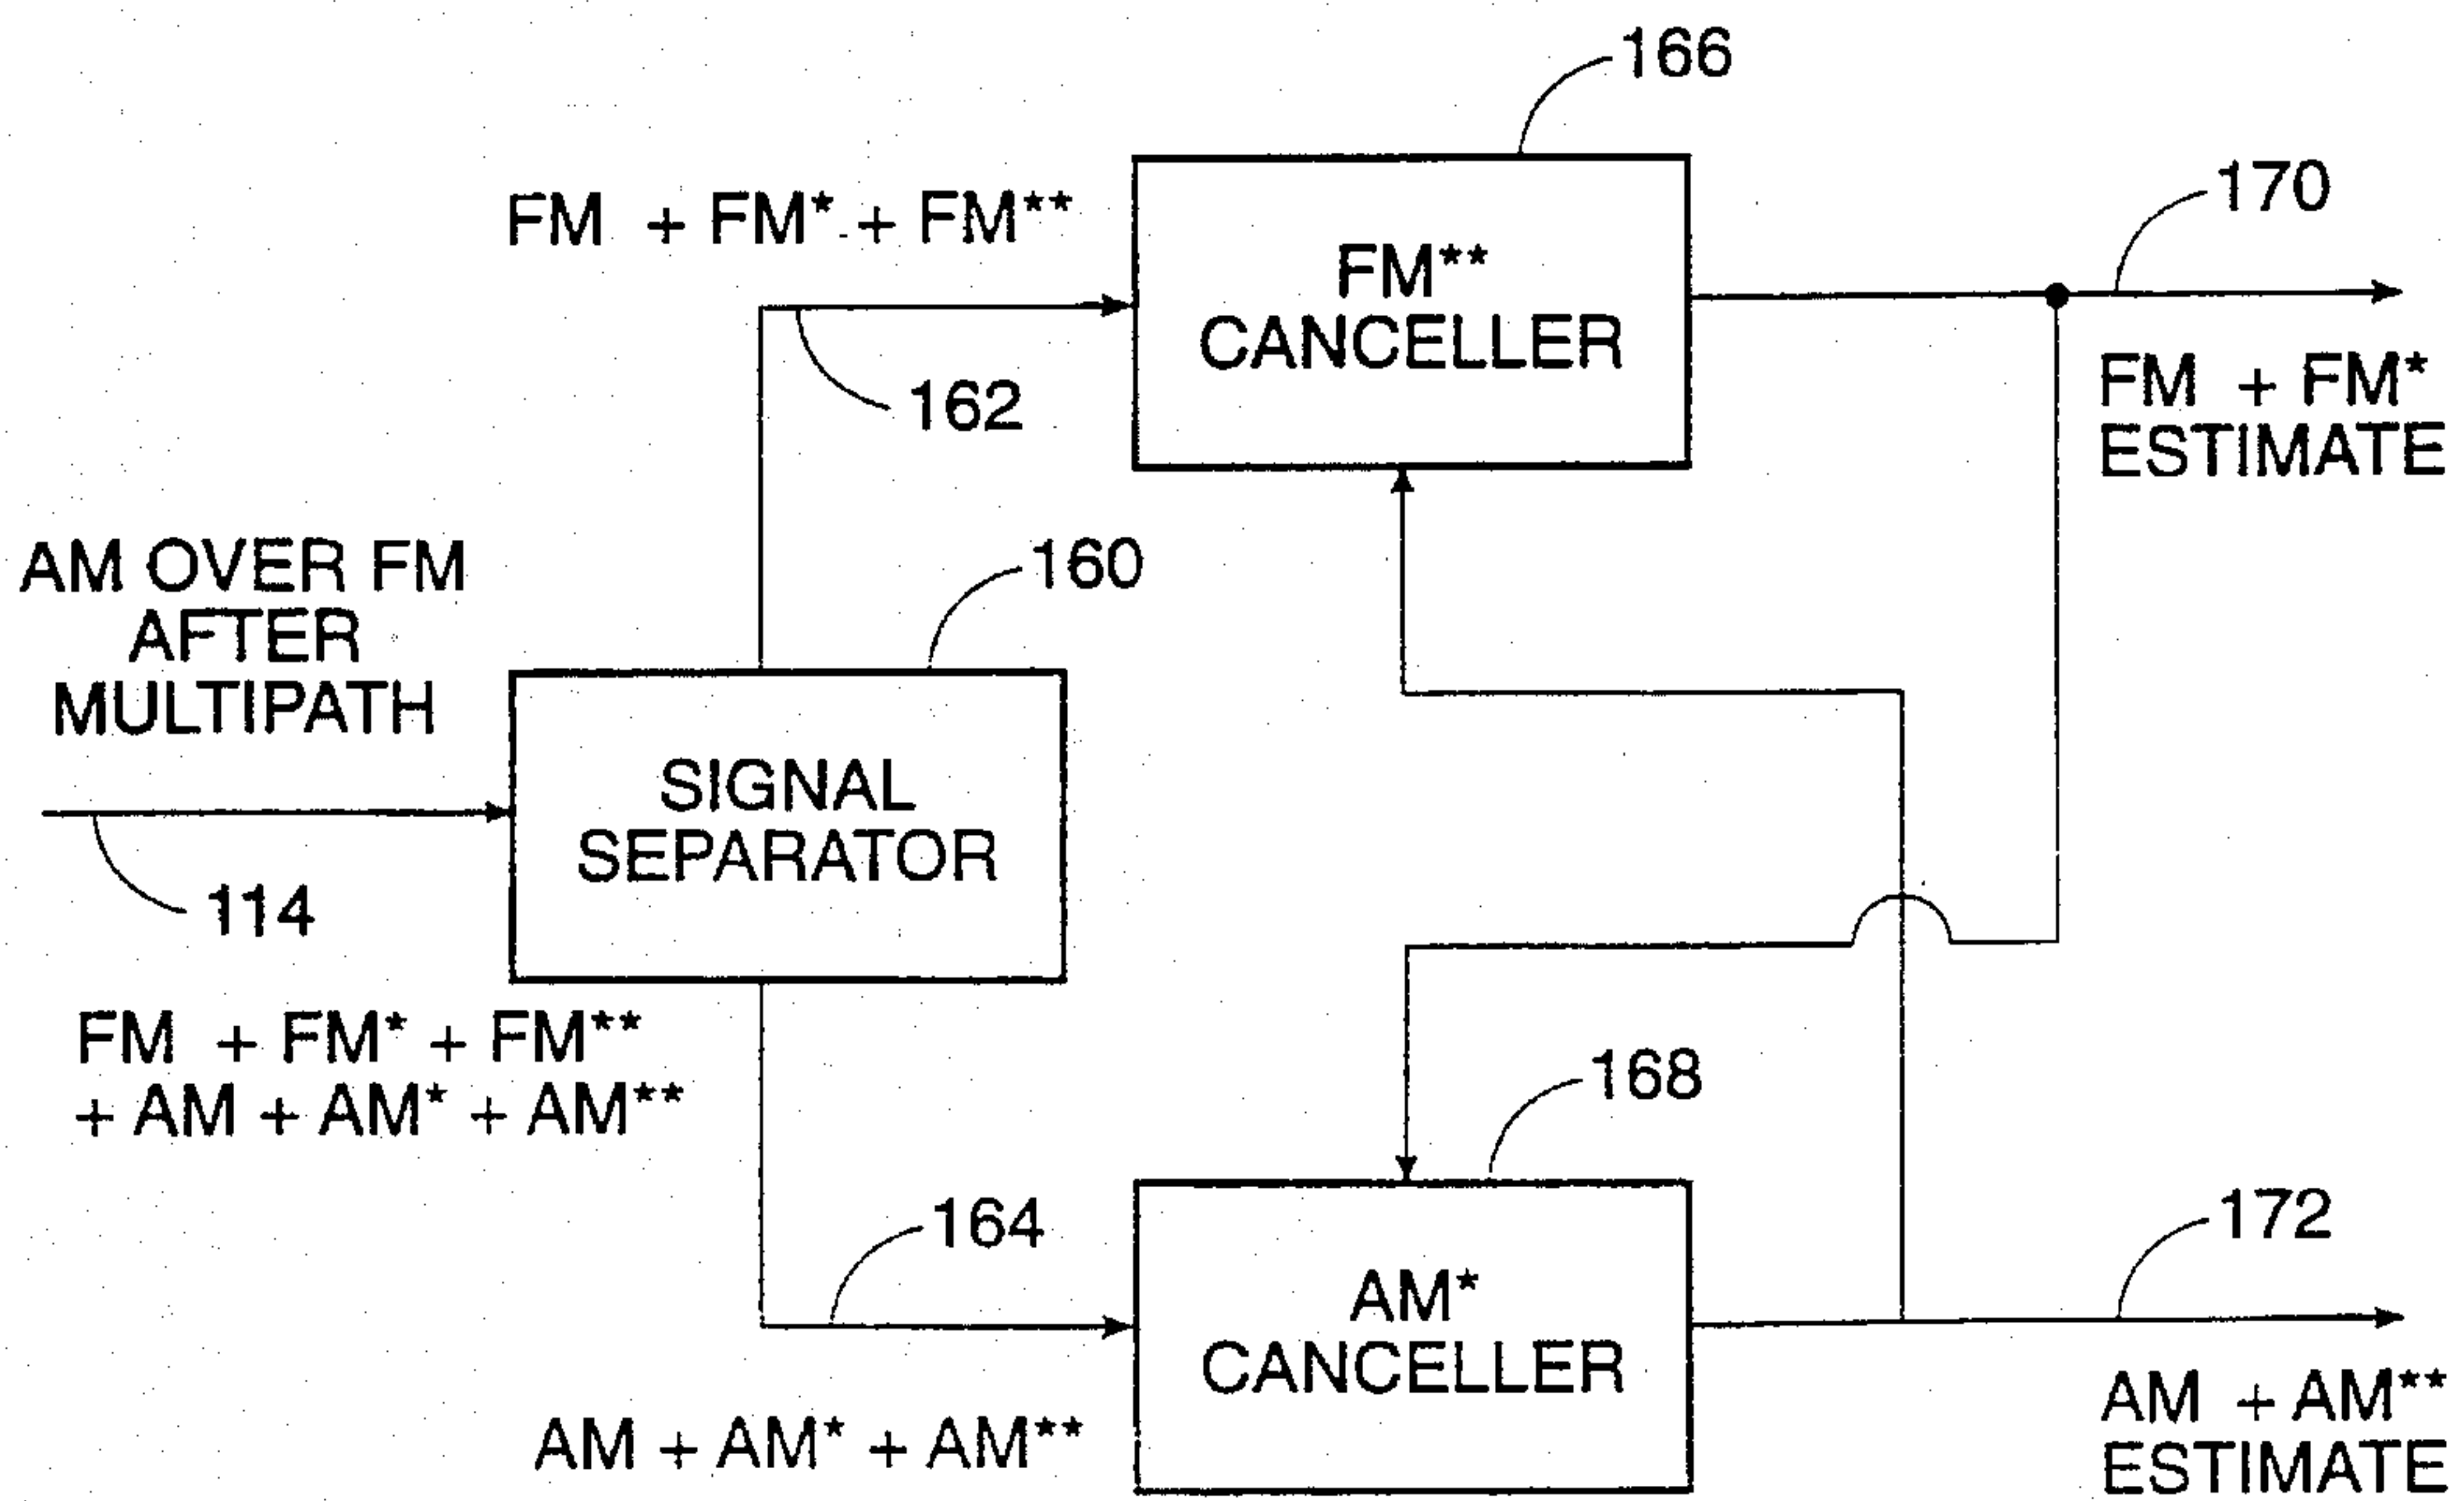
166

FM + FM* + FM**

FM**
CANCELLER

170

162

FM + FM*
ESTIMATE

AM OVER FM
AFTER
MULTIPATH

160

SIGNAL
SEPARATOR

114

FM + FM* + FM**
+ AM + AM* + AM**

168

164

172

AM*
CANCELLER

AM + AM* + AM**

AM + AM**
ESTIMATE